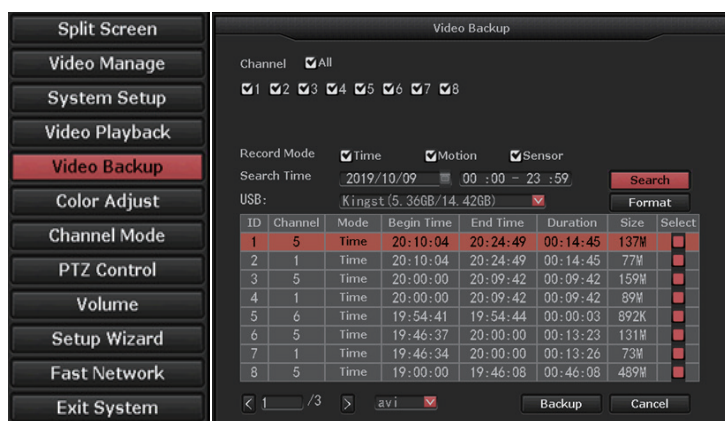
Split Screen
Video Manage
System Setup
Video Playback
Video Backup
Color Adjust
Channel Mode
PTZ Control
Volume
Setup Wizard
Fast Network
Exit System

Video Backup

Channel All

1 2 3 4 5 6 7 8

Record Mode Time Motion Sensor

Search Time 2019/10/09 00 :00 - 23 :59

USB: Kingst(5.36GB/14.42GB)

Search

Format

| ID | Channel | Mode | Begin Time | End Time | Duration | Size | Select |
|---|---|---|---|---|---|---|---|
| 1 | 5 | Time | 20:10:04 | 20:24:49 | 00:14:45 | 137M | |
| 2 | 1 | Time | 20:10:04 | 20:24:49 | 00:14:45 | 77M | |
| 3 | 5 | Time | 20:00:00 | 20:09:42 | 00:09:42 | 159M | |
| 4 | 1 | Time | 20:00:00 | 20:09:42 | 00:09:42 | 89M | |
| 5 | 6 | Time | 19:54:41 | 19:54:44 | 00:00:03 | 892K | |
| 6 | 5 | Time | 19:46:37 | 20:00:00 | 00:13:23 | 131M | |
| 7 | 1 | Time | 19:46:34 | 20:00:00 | 00:13:26 | 73M | |
| 8 | 5 | Time | 19:00:00 | 19:46:08 | 00:46:08 | 489M | |

< 1 /3 > avi Backup Cancel